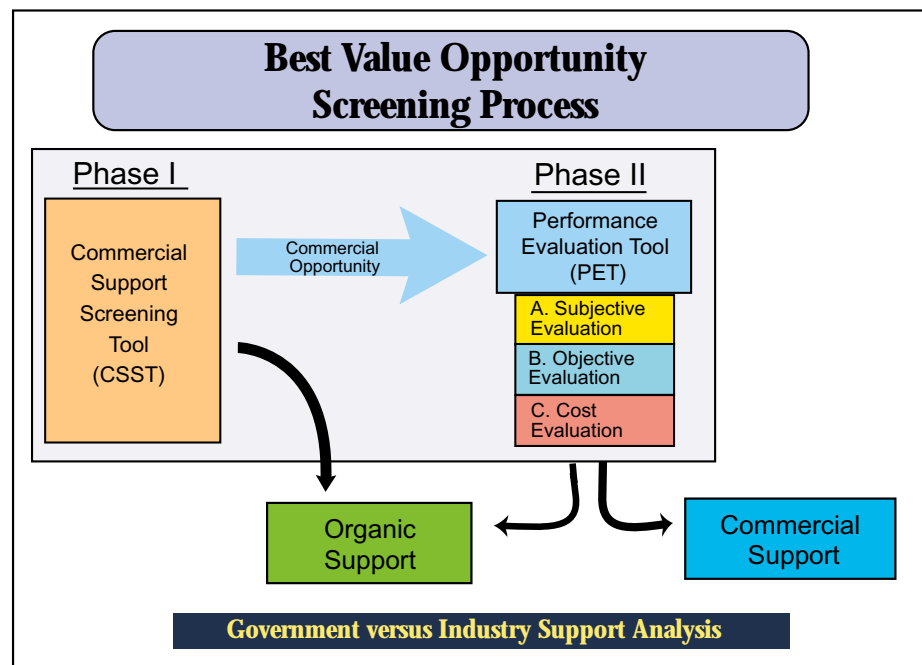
Best Value Opportunity Screening Process

Phase I

Commercial Support Screening Tool (CSST)

Commercial Opportunity

Phase II

Performance Evaluation Tool (PET)

A. Subjective Evaluation

B. Objective Evaluation

C. Cost Evaluation

Organic Support

Commercial Support

Government versus Industry Support Analysis